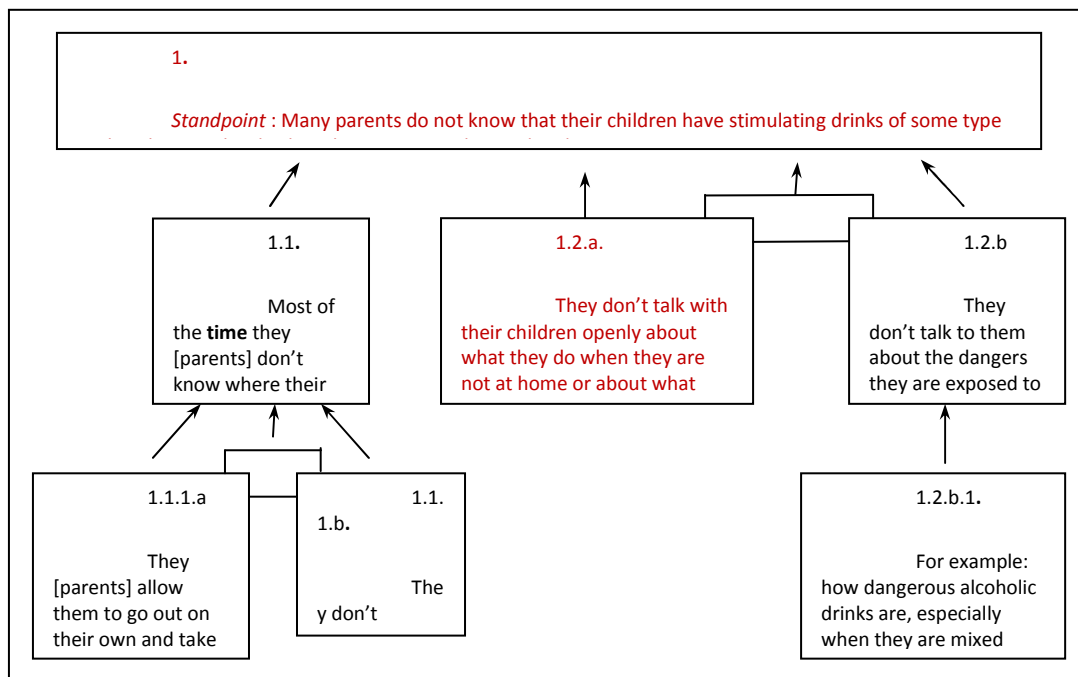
1.

*Standpoint* : Many parents do not know that their children have stimulating drinks of some type

1.1.

Most of the **time** they [parents] don't know where their

1.2.a.

They don't talk with their children openly about what they do when they are not at home or about what

1.2.b

They don't talk to them about the dangers they are exposed to

1.1.1.a

They [parents] allow them to go out on their own and take

1.1.1.b.

They don't

1.2.b.1.

For example: how dangerous alcoholic drinks are, especially when they are mixed